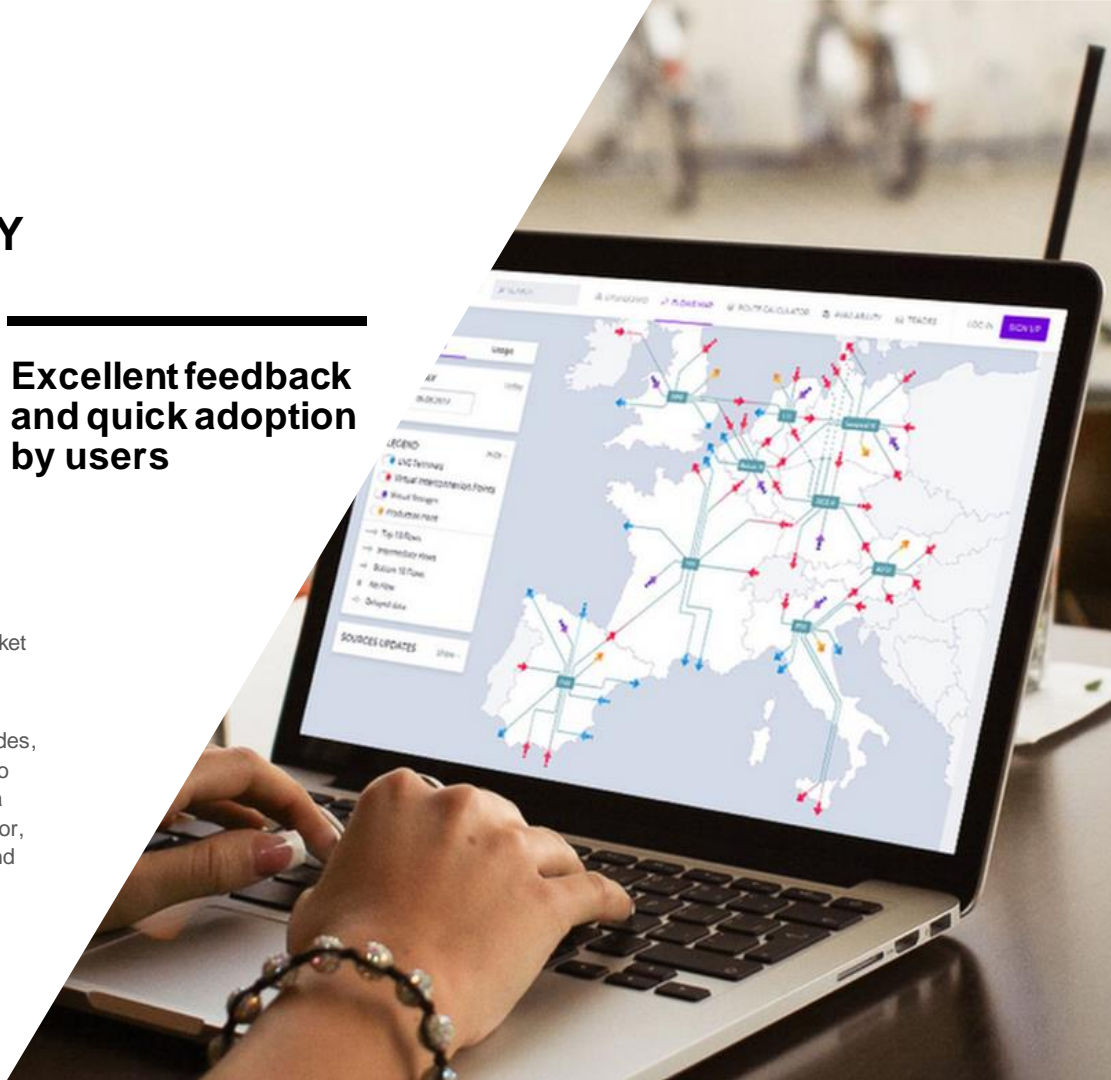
Y

Excellent feedback and quick adoption by users

ket

des,
o
n
or,
nd

SEARCH

OVERVIEW

FLOWS MAP

ROUTE CALCULATOR

AVAILABILITY

TRADERS

LOG IN

SIGN UP

Usage

LEGEND

LNG Terminals

Virtual Interconnection Points

Virtual Storages

Production Points

Top 10 Flows

Intermediary Flows

Bottom 10 Flows

No Flow

Delayed data

SOURCES UPDATES

Show